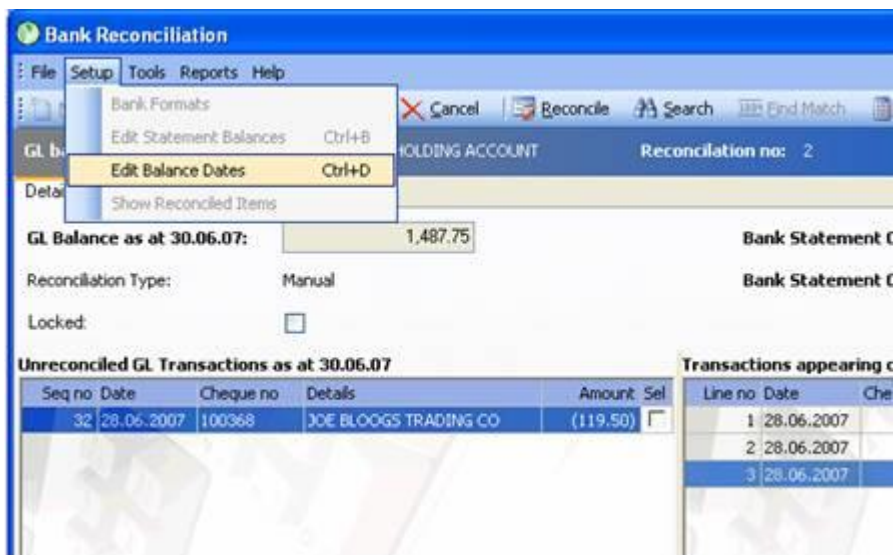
Bank Reconciliation

File Setup Tools Reports Help

Bank Formats
Edit Statement Balances Ctrl+B
Edit Balance Dates Ctrl+D
Show Reconciled Items

Cancel Reconcile Search Find Match

GL ba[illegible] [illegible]OLDING ACCOUNT Reconcilation no: 2

Detai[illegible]

GL Balance as at 30.06.07: 1,487.75

Bank Statement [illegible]

Reconciliation Type: Manual

Bank Statement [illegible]

Locked:

Unreconciled GL Transactions as at 30.06.07

| Seq no | Date | Cheque no | Details | Amount | Sel |
|---|---|---|---|---|---|
| 32 | 28.06.2007 | 100368 | JOE BLOGGS TRADING CO | (119.50) | |

Transactions appearing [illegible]

| Line no | Date | Che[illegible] |
|---|---|---|
| 1 | 28.06.2007 | |
| 2 | 28.06.2007 | |
| 3 | 28.06.2007 | |